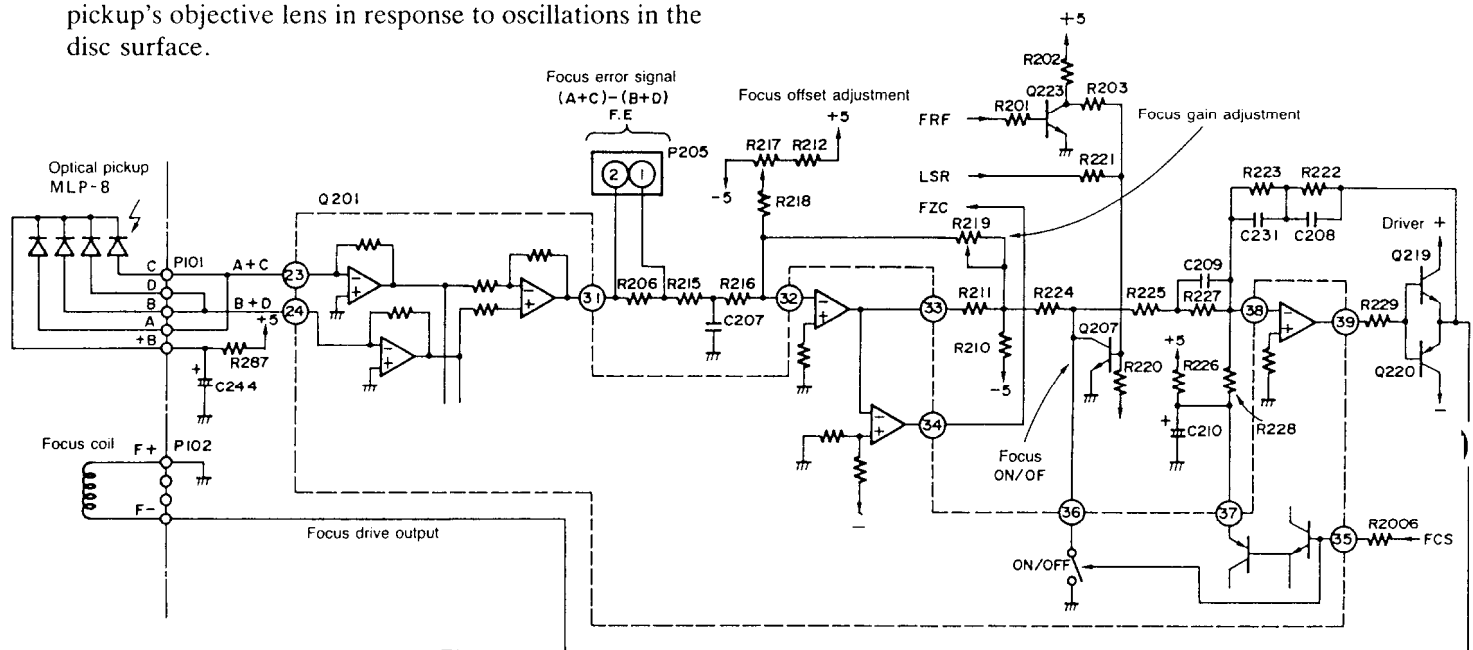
pickup's objective lens in response to oscillations in the disc surface.

Focus error signal
(A+C)-(B+D)
F.E

Focus offset adjustment

Focus gain adjustment

+5
R202
Q223
R203
R201
FRF
R221
LSR
R223
R222
C231
C208
Driver +
Q219
FZC
R219
R217
R212
+5
-5
R218
P205
2
1
Optical pickup
MLP-8
Q201
C
D
B
A
+B
P101
A+C
B+D
+5
23
24
R287
C244
31
R206
R215
R216
C207
32
33
R211
R210
-5
R224
R225
C209
R227
38
39
R229
Q220
Q207
R220
+5
R226
R228
C210
34
Focus
ON/OF
Focus coil
F+
P102
F-
Focus drive output
36
37
35
R2006
FCS
ON/OFF